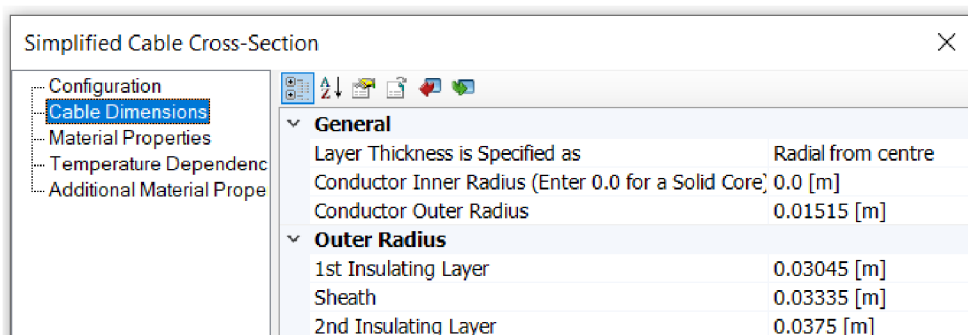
Simplified Cable Cross-Section

Configuration
Cable Dimensions
Material Properties
Temperature Dependenc
Additional Material Prope

General

| | |
|---|---|
| Layer Thickness is Specified as | Radial from centre |
| Conductor Inner Radius (Enter 0.0 for a Solid Core) | 0.0 [m] |
| Conductor Outer Radius | 0.01515 [m] |

Outer Radius

| | |
|---|---|
| 1st Insulating Layer | 0.03045 [m] |
| Sheath | 0.03335 [m] |
| 2nd Insulating Layer | 0.0375 [m] |